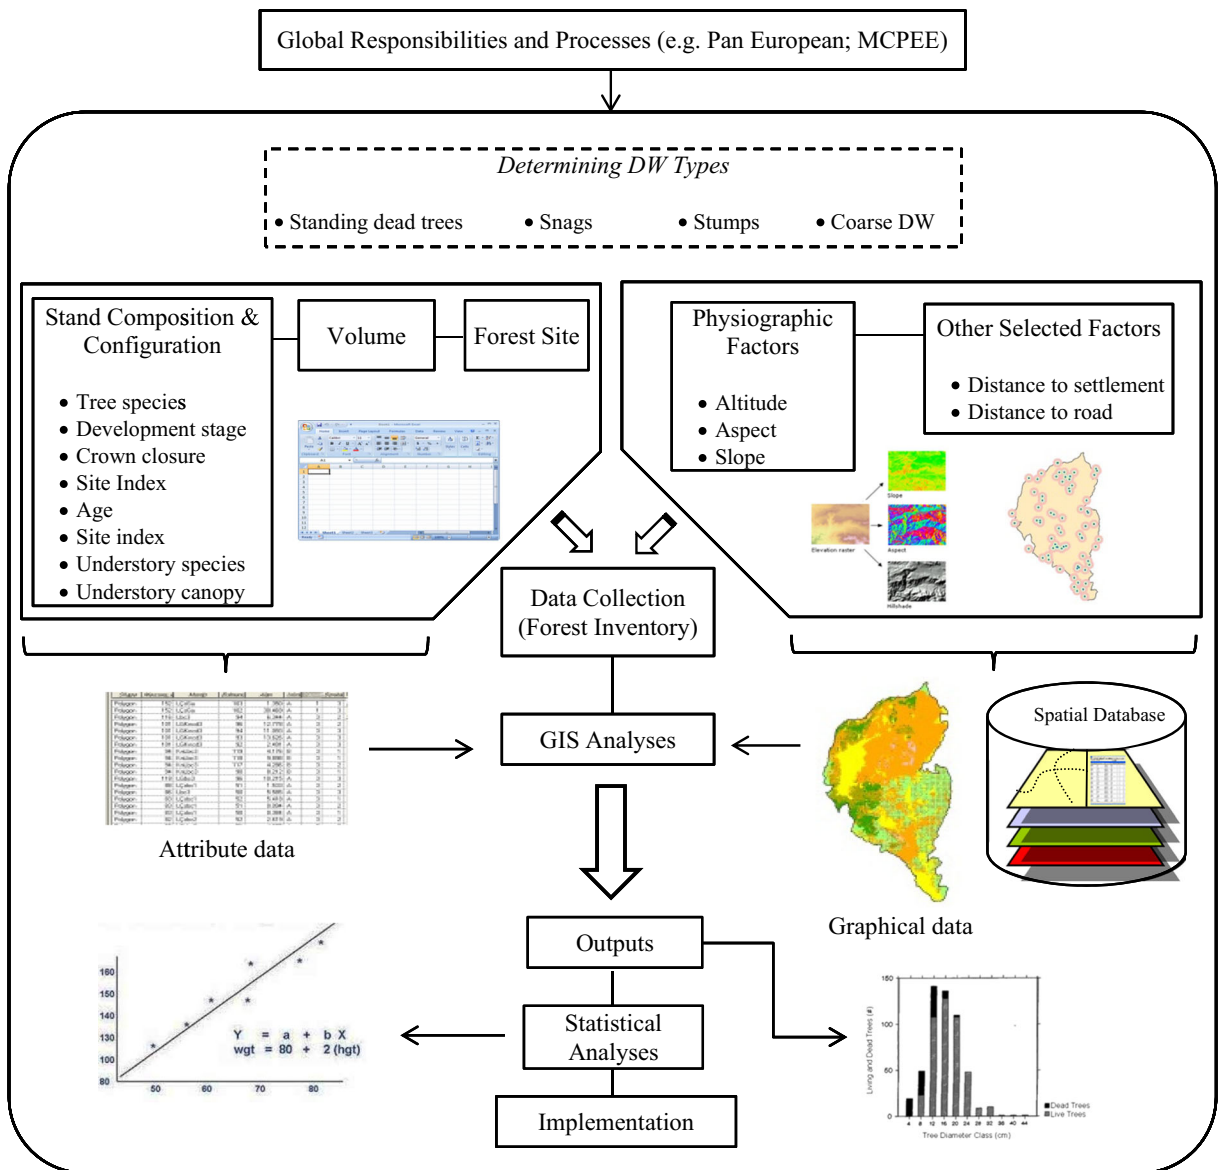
Global Responsibilities and Processes (e.g. Pan European; MCPEE)

*Determining DW Types*

• Standing dead trees • Snags • Stumps • Coarse DW

Stand Composition & Configuration

• Tree species
• Development stage
• Crown closure
• Site Index
• Age
• Site index
• Understory species
• Understory canopy

Volume

Forest Site

Physiographic Factors

• Altitude
• Aspect
• Slope

Other Selected Factors

• Distance to settlement
• Distance to road

Slope

Elevation raster

Aspect

Hillshade

Data Collection (Forest Inventory)

GIS Analyses

Attribute data

Spatial Database

Graphical data

Outputs

Statistical Analyses

Implementation

160
150
140
130
120
110
100
80
50
60
70
80

Y = a + b X
wgt = 80 + 2 (hgt)

150
100
50
0
Living and Dead Trees (#)
4 8 12 16 20 24 28 32 36 40 44
Tree Diameter Class (cm)
Dead Trees
Live Trees